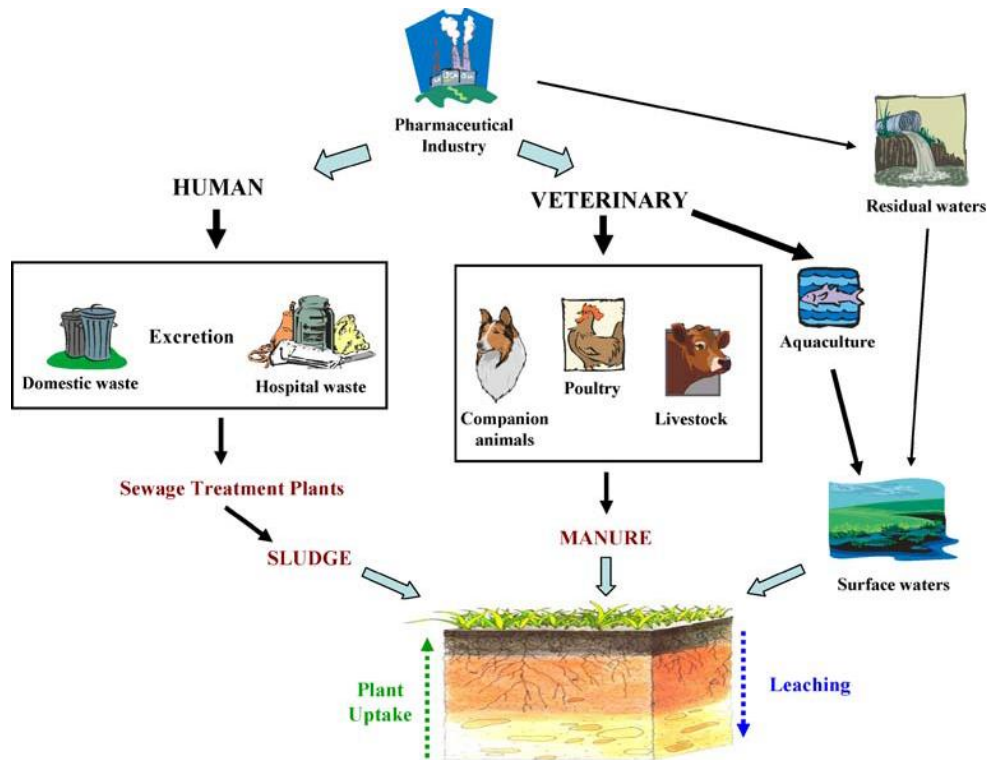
Pharmaceutical Industry

Residual waters

HUMAN

VETERINARY

Excretion

Domestic waste

Hospital waste

Companion animals

Poultry

Livestock

Aquaculture

Sewage Treatment Plants

SLUDGE

MANURE

Surface waters

Plant Uptake

Leaching